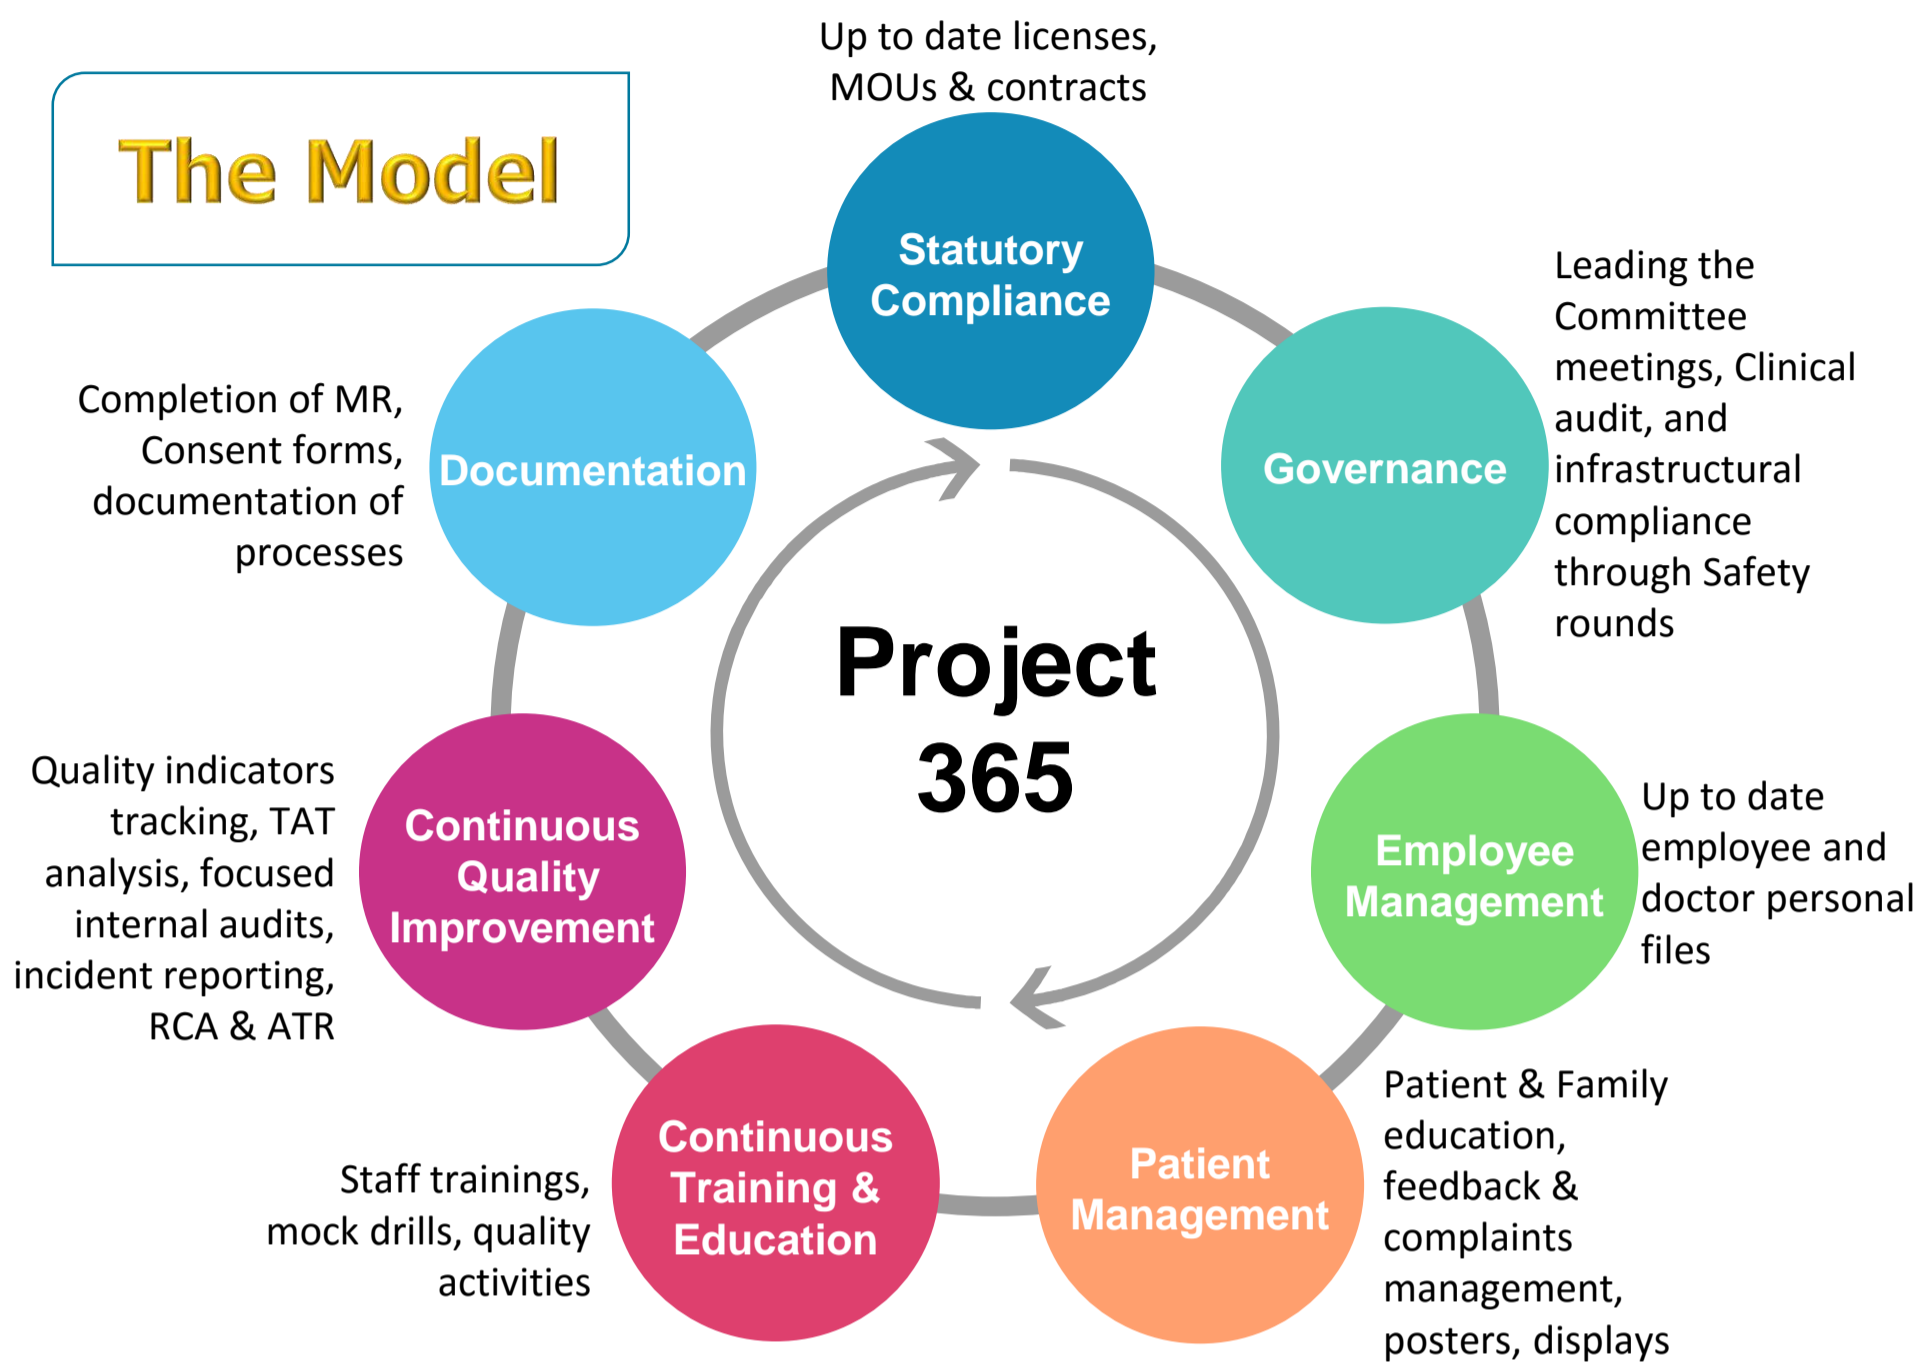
The Model

Up to date licenses, MOUs & contracts

Statutory Compliance

Leading the Committee meetings, Clinical audit, and infrastructural compliance through Safety rounds

Governance

Documentation

Completion of MR, Consent forms, documentation of processes

Project 365

Up to date employee and doctor personal files

Employee Management

Quality indicators tracking, TAT analysis, focused internal audits, incident reporting, RCA & ATR

Continuous Quality Improvement

Patient & Family education, feedback & complaints management, posters, displays

Patient Management

Staff trainings, mock drills, quality activities

Continuous Training & Education